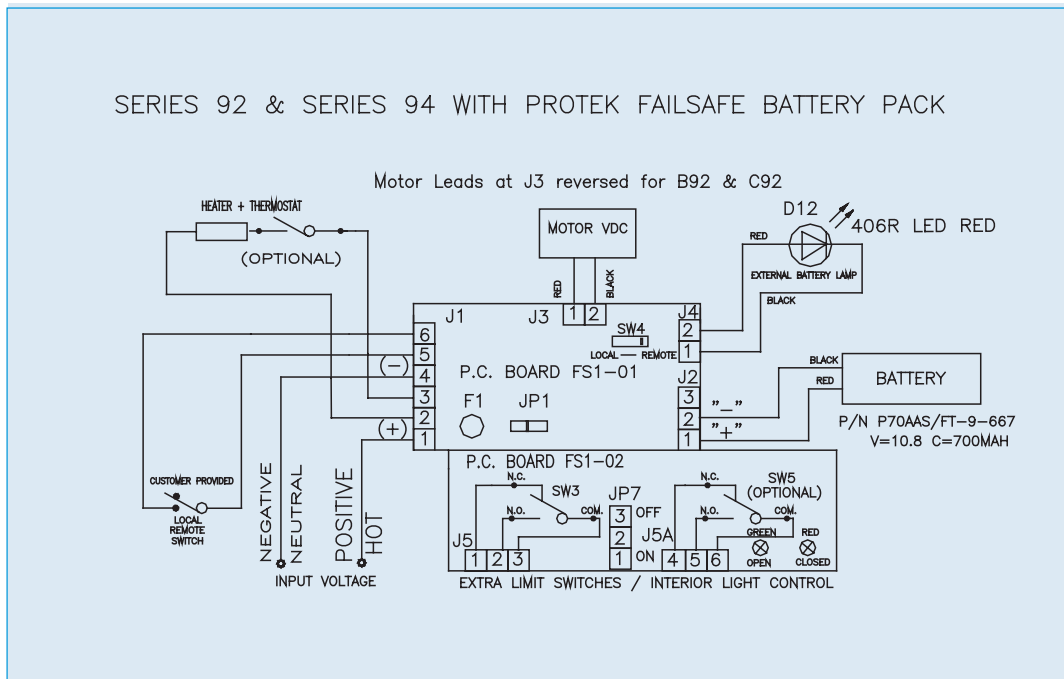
SERIES 92 & SERIES 94 WITH PROTEK FAILSAFE BATTERY PACK

Motor Leads at J3 reversed for B92 & C92

HEATER + THERMOSTAT

(OPTIONAL)

MOTOR VDC

RED

BLACK

D12

406R LED RED

RED

EXTERNAL BATTERY LAMP

BLACK

J1

J3

1 2

J4

SW4

LOCAL — REMOTE

2

1

6

5

(−)

4

3

2

(+)

1

P.C. BOARD FS1-01

F1

JP1

J2

3

2

1

"−"

"+"

BLACK

RED

BATTERY

P/N P70AAS/FT-9-667

V=10.8 C=700MAH

P.C. BOARD FS1-02

CUSTOMER PROVIDED

LOCAL REMOTE SWITCH

NEGATIVE

NEUTRAL

POSITIVE

HOT

INPUT VOLTAGE

N.C.

SW3

N.O.

COM.

J5

1 2 3

JP7

3 OFF

2

1 ON

J5A

4 5 6

N.C.

SW5

(OPTIONAL)

N.O.

COM.

GREEN

OPEN

RED

CLOSED

EXTRA LIMIT SWITCHES / INTERIOR LIGHT CONTROL